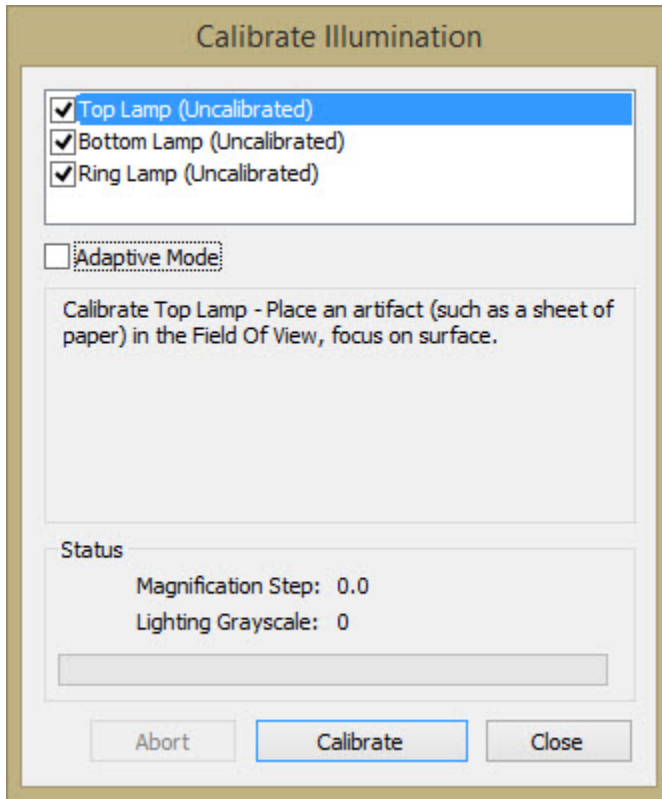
Calibrate Illumination

Top Lamp (Uncalibrated)
Bottom Lamp (Uncalibrated)
Ring Lamp (Uncalibrated)

Adaptive Mode

Calibrate Top Lamp - Place an artifact (such as a sheet of paper) in the Field Of View, focus on surface.

Status

Magnification Step: 0.0

Lighting Grayscale: 0

Abort
Calibrate
Close